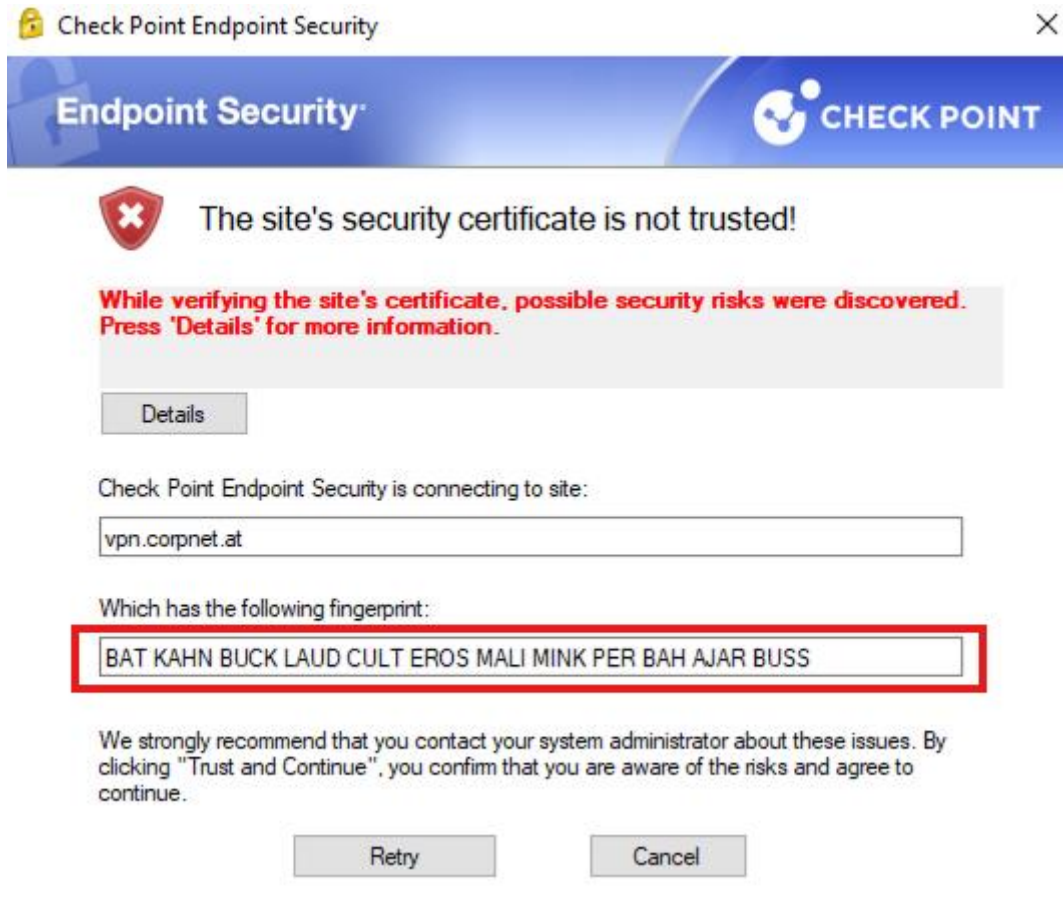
Check Point Endpoint Security

×

Endpoint Security

CHECK POINT

The site's security certificate is not trusted!

While verifying the site's certificate, possible security risks were discovered. Press 'Details' for more information.

Details

Check Point Endpoint Security is connecting to site:

vpn.corpnet.at

Which has the following fingerprint:

BAT KAHN BUCK LAUD CULT EROS MALI MINK PER BAH AJAR BUSS

We strongly recommend that you contact your system administrator about these issues. By clicking "Trust and Continue", you confirm that you are aware of the risks and agree to continue.

Retry

Cancel